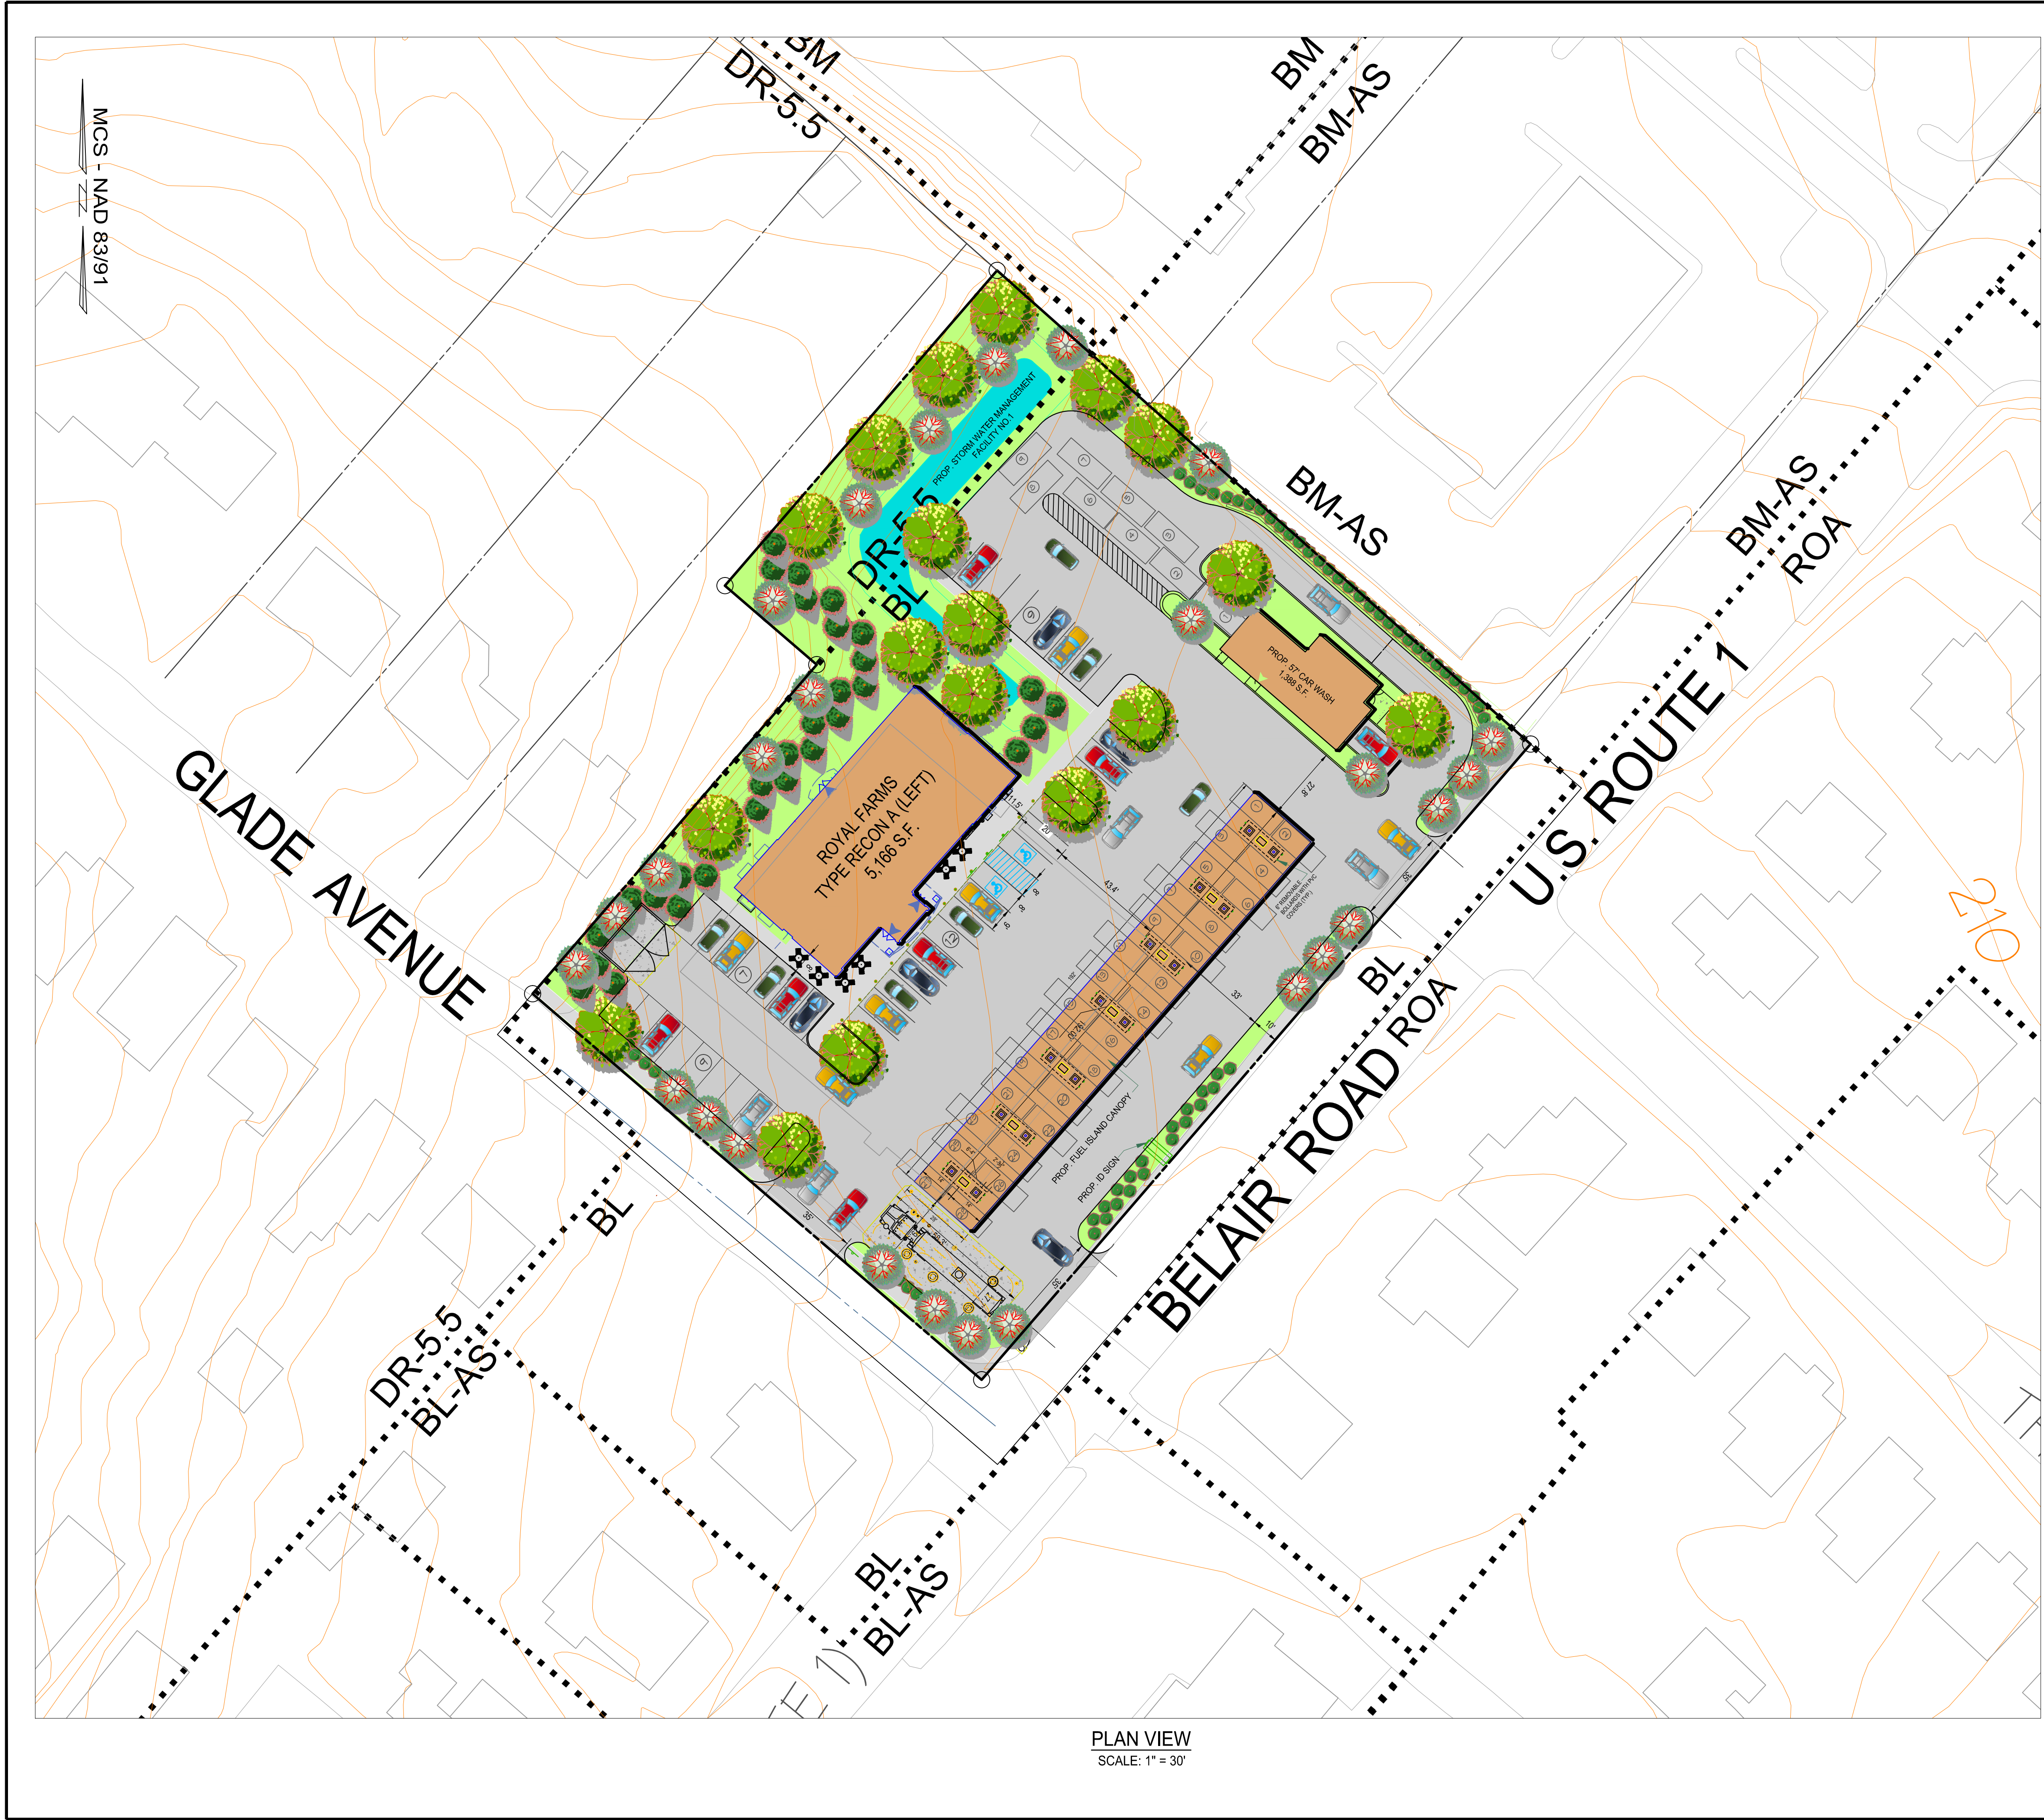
MCS - NAD 83/91

BM

DR-5.5

BM

BM-AS

PROP. STORM WATER MANAGEMENT FACILITY NO.1

DR-5.5

BL

BM-AS

BM-AS

ROA

PROP. 57' CAR WASH 1,388 S.F.

U.S. ROUTE 1

210

GLADE AVENUE

ROYAL FARMS TYPE RECON A (LEFT) 5,166 S.F.

PROP. FUEL ISLAND CANOPY

PROP. ID SIGN

BL

ROA

BELAIR ROAD

BL

DR-5.5

BL-AS

BL

BL-AS

PLAN VIEW
SCALE: 1" = 30'